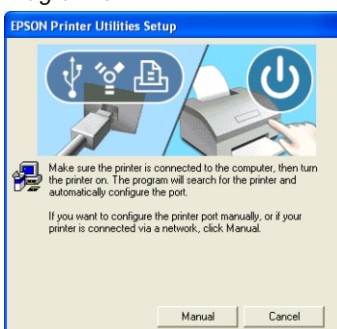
EPSON Printer Utilities Setup

Make sure the printer is connected to the computer, then turn the printer on. The program will search for the printer and automatically configure the port.

If you want to configure the printer port manually, or if your printer is connected via a network, click Manual.

Manual

Cancel